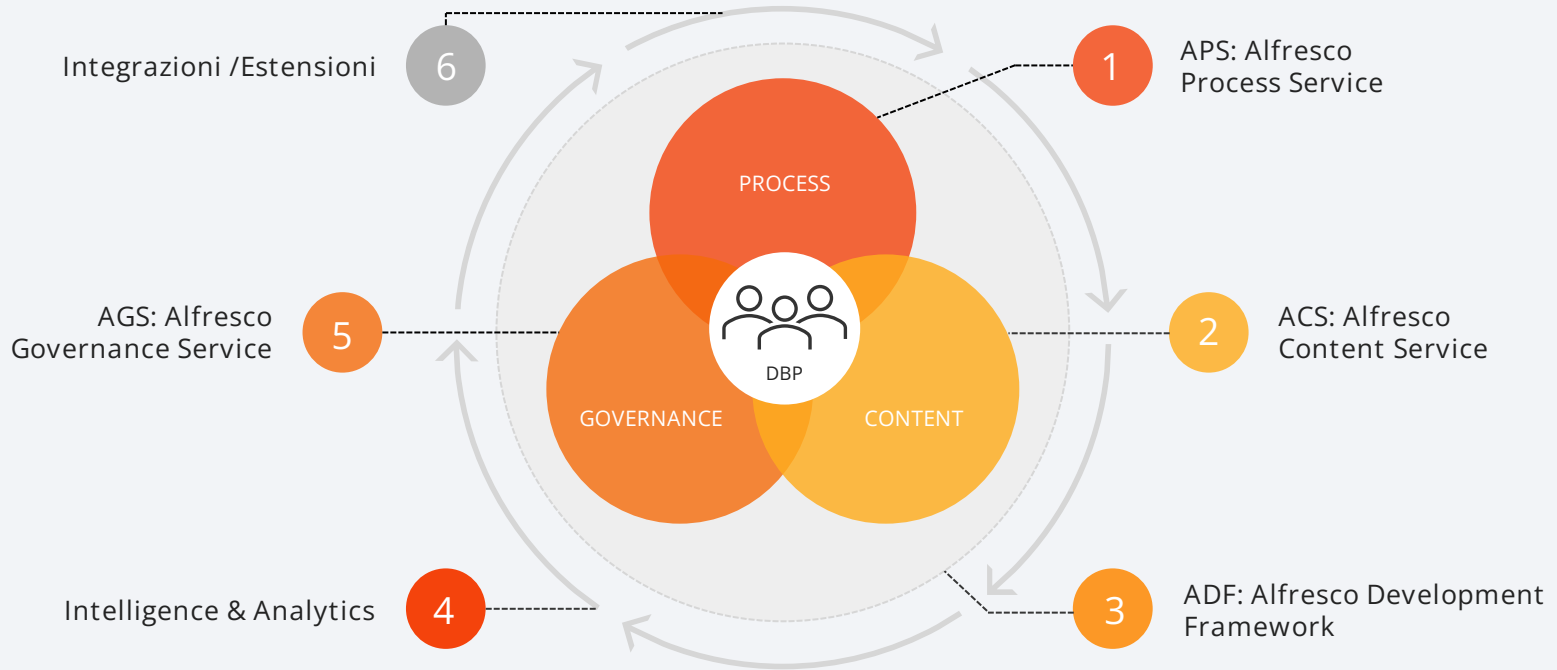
Integrazioni /Estensioni
6

1
APS: Alfresco Process Service

PROCESS

AGS: Alfresco Governance Service
5

DBP

2
ACS: Alfresco Content Service

GOVERNANCE

CONTENT

Intelligence & Analytics
4

3
ADF: Alfresco Development Framework